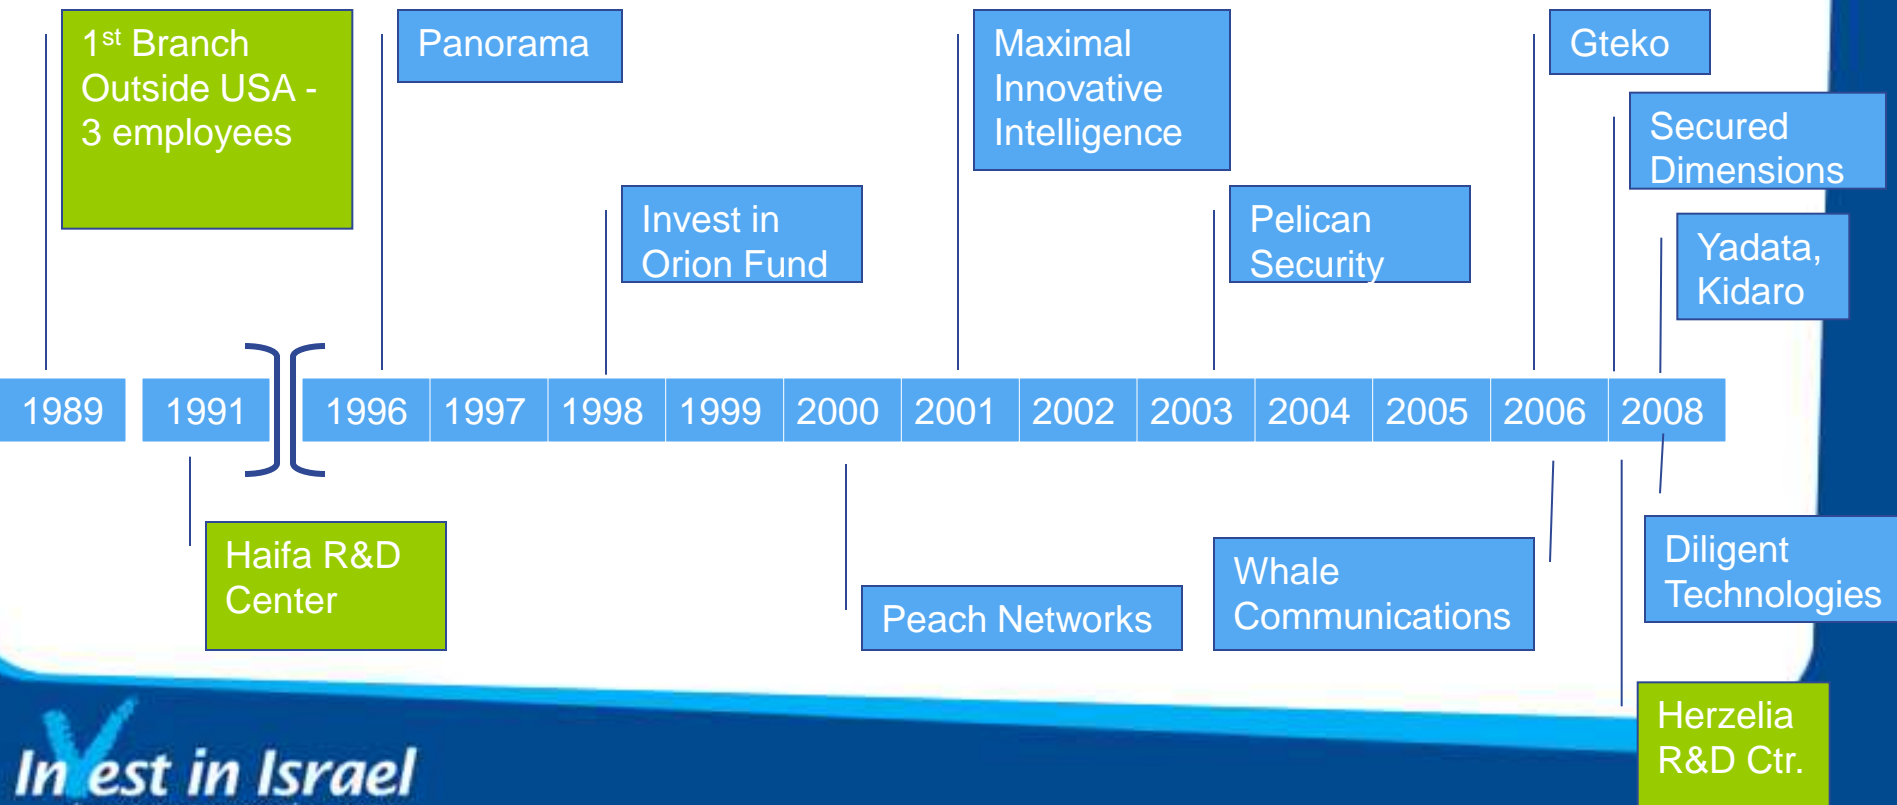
1$^{st}$ Branch Outside USA - 3 employees

Panorama

Invest in Orion Fund

Maximal Innovative Intelligence

Pelican Security

Gteko

Secured Dimensions

Yadata, Kidaro

| 1989 | 1991 | 1996 | 1997 | 1998 | 1999 | 2000 | 2001 | 2002 | 2003 | 2004 | 2005 | 2006 | 2008 |
|---|---|---|---|---|---|---|---|---|---|---|---|---|---|

Haifa R&D Center

Peach Networks

Whale Communications

Diligent Technologies

Herzelia R&D Ctr.

Invest in Israel